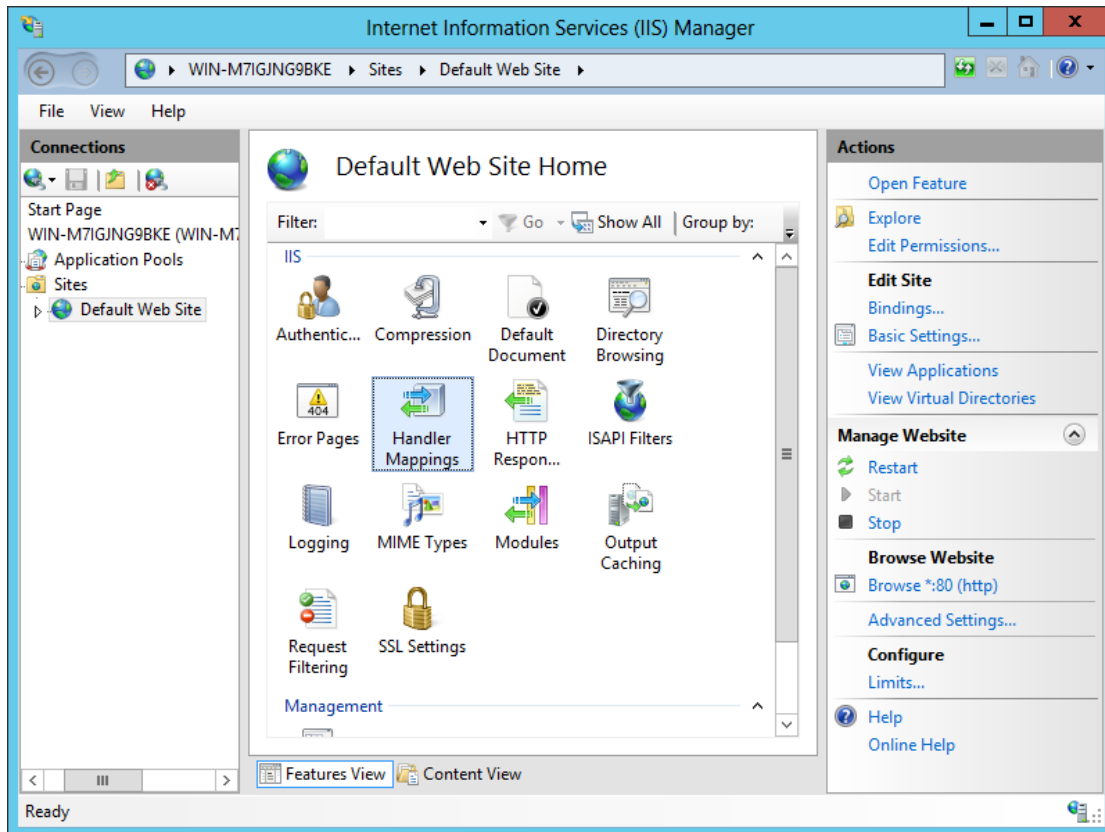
Internet Information Services (IIS) Manager

WIN-M7IGJNG9BKE ▸ Sites ▸ Default Web Site ▸

File View Help

Connections

Start Page
WIN-M7IGJNG9BKE (WIN-M7
Application Pools
Sites
Default Web Site

Default Web Site Home

Filter: Go Show All Group by:

IIS

Authentic... Compression Default Document Directory Browsing

Error Pages Handler Mappings HTTP Respon... ISAPI Filters

Logging MIME Types Modules Output Caching

Request Filtering SSL Settings

Management

Features View Content View

Actions

Open Feature

Explore
Edit Permissions...

Edit Site
Bindings...
Basic Settings...

View Applications
View Virtual Directories

Manage Website
Restart
Start
Stop

Browse Website
Browse *:80 (http)

Advanced Settings...

Configure
Limits...

Help
Online Help

Ready